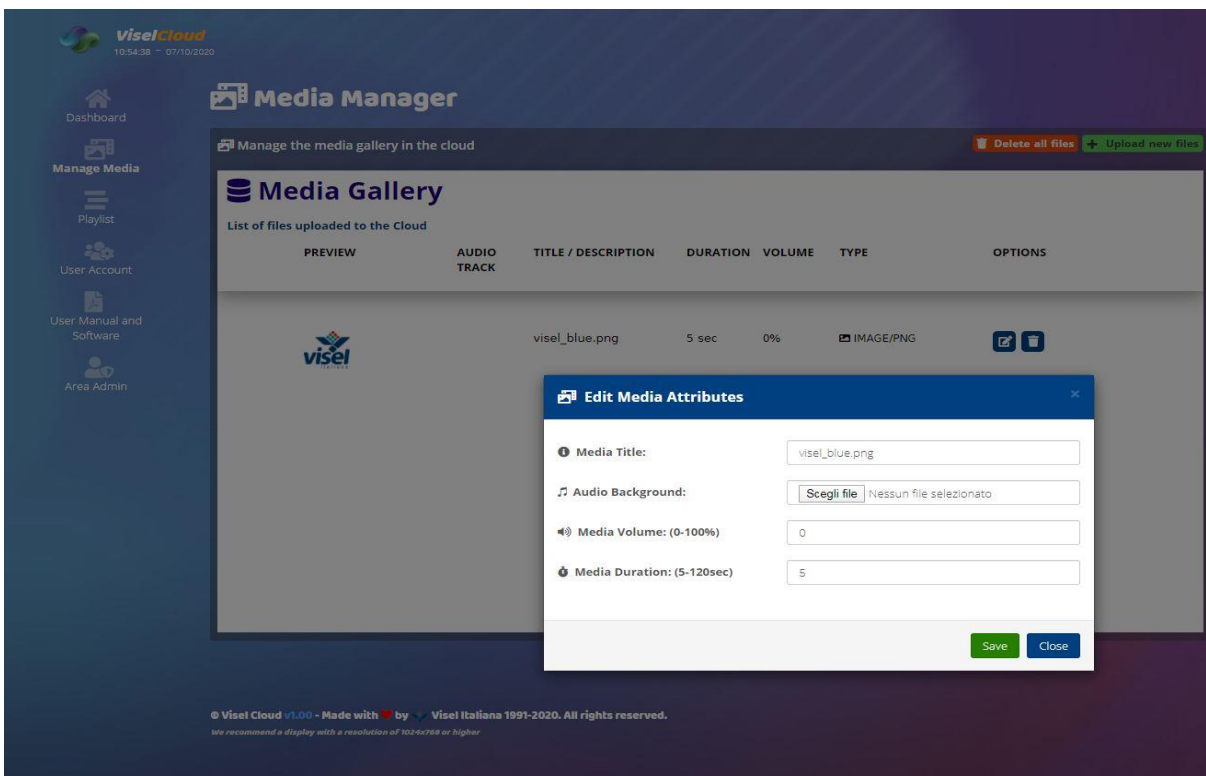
ViselCloud
10:54:38 - 07/10/2020

Dashboard
Manage Media
Playlist
User Account
User Manual and Software
Area Admin

Media Manager

Manage the media gallery in the cloud

Delete all files
Upload new files

Media Gallery

List of files uploaded to the Cloud

| PREVIEW | AUDIO TRACK | TITLE / DESCRIPTION | DURATION | VOLUME | TYPE | OPTIONS |
|---|---|---|---|---|---|---|
| visel | | visel_blue.png | 5 sec | 0% | IMAGE/PNG | |

Edit Media Attributes

×

Media Title: visel_blue.png

Audio Background: Scegli file Nessun file selezionato

Media Volume: (0-100%) 0

Media Duration: (5-120sec) 5

Save
Close

© Visel Cloud v1.00 - Made with by Visel Italiana 1991-2020. All rights reserved.
We recommend a display with a resolution of 1024x768 or higher